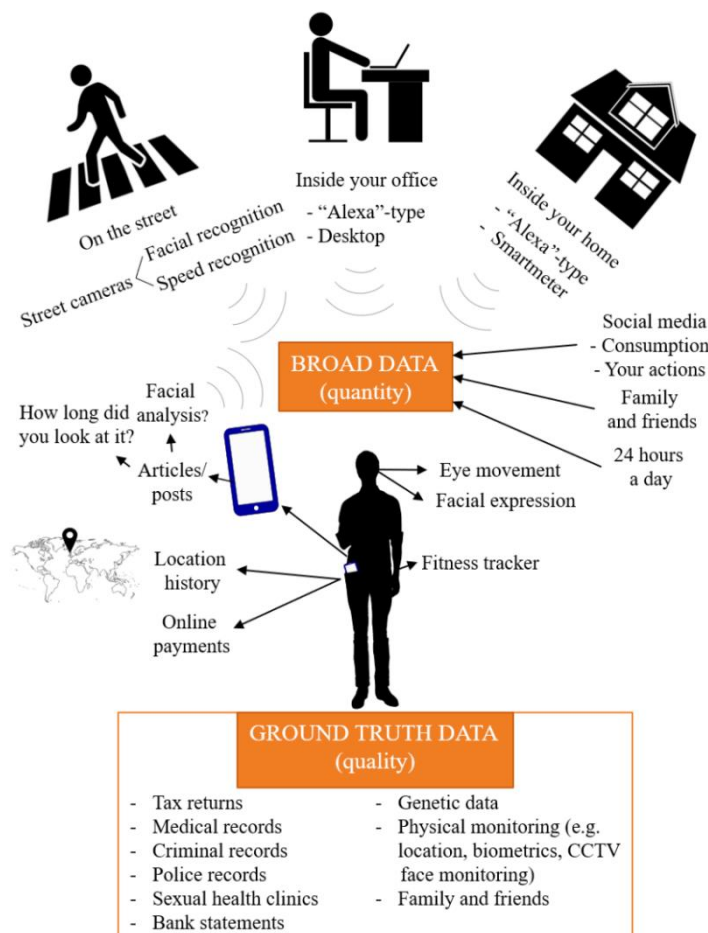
On the street

Street cameras
Facial recognition
Speed recognition

Inside your office
- "Alexa"-type
- Desktop

Inside your home
- "Alexa"-type
- Smartmeter

BROAD DATA
(quantity)

Social media
- Consumption
- Your actions

Family and friends

24 hours a day

Facial analysis?

How long did you look at it?

Articles/ posts

Eye movement

Facial expression

Location history

Online payments

Fitness tracker

GROUND TRUTH DATA
(quality)

- Tax returns
- Medical records
- Criminal records
- Police records
- Sexual health clinics
- Bank statements

- Genetic data
- Physical monitoring (e.g. location, biometrics, CCTV face monitoring)
- Family and friends